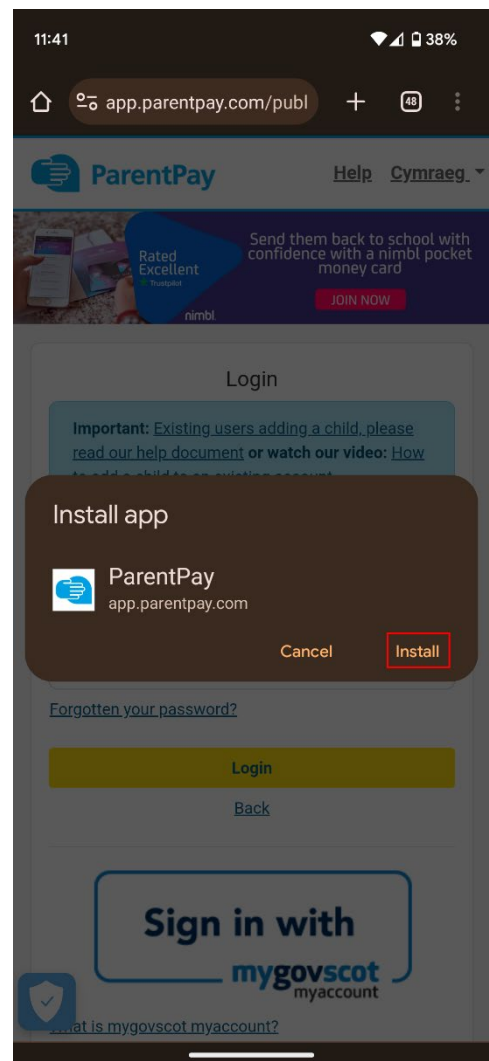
11:41

38%

app.parentpay.com/publ

48

ParentPay

Help Cymraeg

Rated Excellent

Trustpilot

Send them back to school with confidence with a nimbl pocket money card

JOIN NOW

nimbl

Login

Important: Existing users adding a child, please read our help document or watch our video: How to add a child to an existing account

Install app

ParentPay

app.parentpay.com

Cancel

Install

Forgotten your password?

Login

Back

Sign in with

mygovscot

myaccount

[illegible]at is mygovscot myaccount?